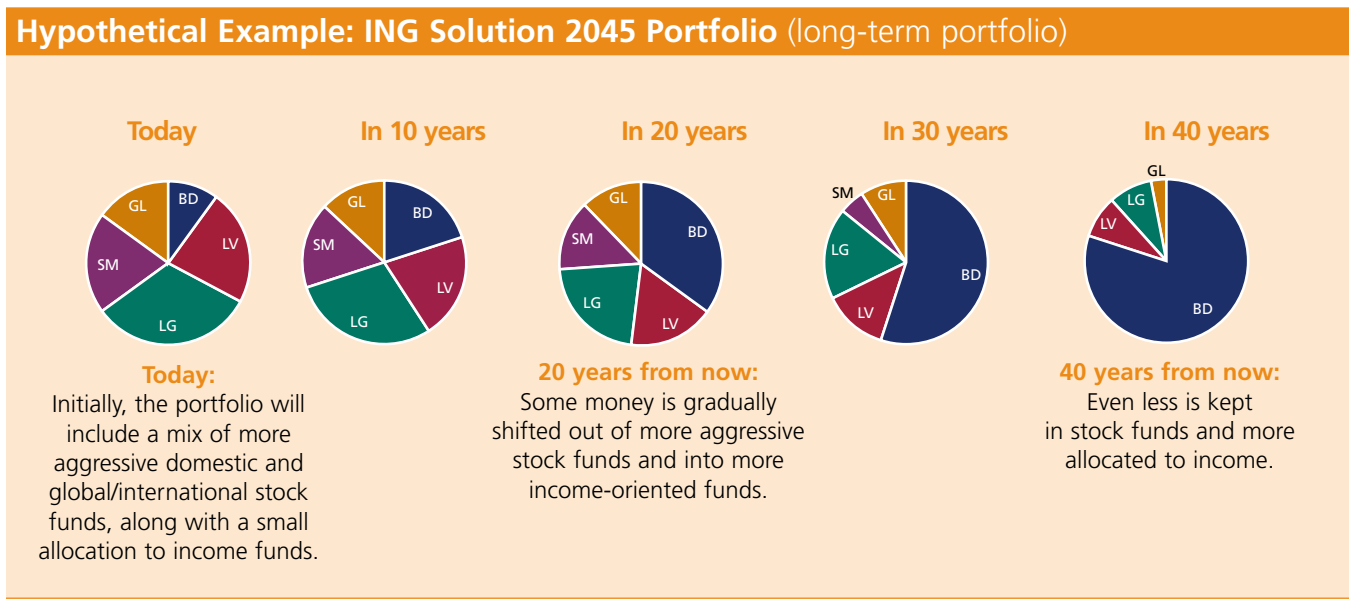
Hypothetical Example: ING Solution 2045 Portfolio (long-term portfolio)

Today

BD LV LG SM GL

In 10 years

BD LV LG SM GL

In 20 years

BD LV LG SM GL

In 30 years

BD LV LG SM GL

In 40 years

BD LV LG GL

Today:
Initially, the portfolio will include a mix of more aggressive domestic and global/international stock funds, along with a small allocation to income funds.

20 years from now:
Some money is gradually shifted out of more aggressive stock funds and into more income-oriented funds.

40 years from now:
Even less is kept in stock funds and more allocated to income.